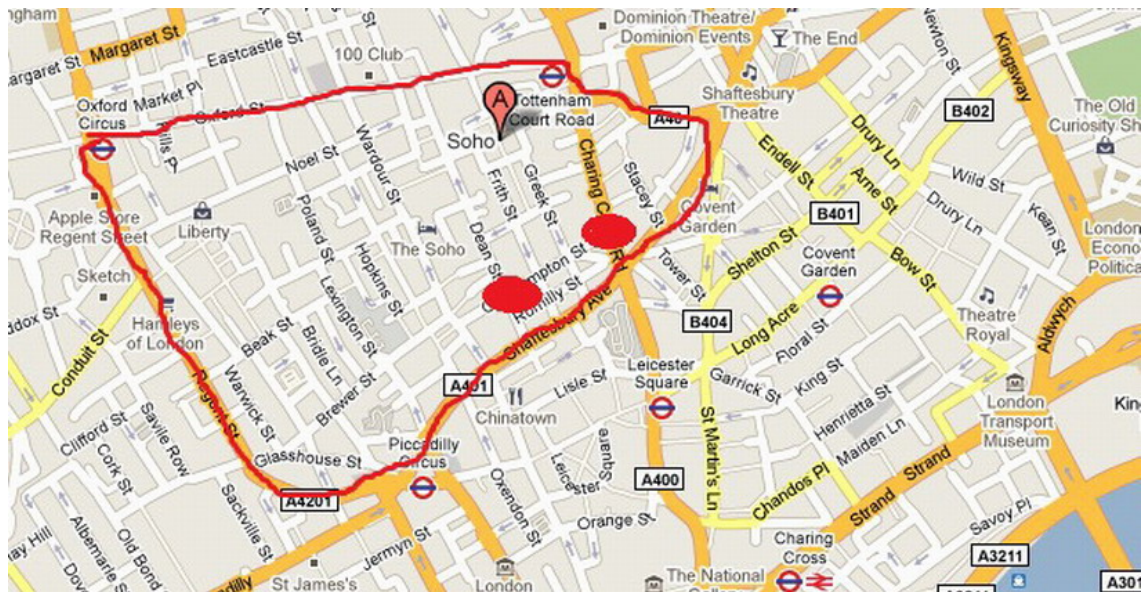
ngham
Margaret St
argaret St
Eastcastle St
100 Club
Dominion Theatre/
Dominion Events
The End
Newton St
Kingsway
Oxford Market Pl
Oxford St
Oxford Circus
Mills Pl
A
Tottenham Court Road
Soho
A40
Shaftesbury Theatre
B402
The Old Curiosity Shop
Noel St
Wardour St
Frith St
Greek St
Charing Cross Rd
Stacey St
Endell St
Drury Ln
Wild St
Arne St
Drury Ln
Kean St
Apple Store Regent Street
Liberty
Poland St
Hopkins St
The Soho
Dean St
Old Compton St
Romilly St
Covent Garden
B401
Shelton St
Covent Garden
Bow St
London Econo Politica
Sketch
Lexington St
Tower St
B404
Long Acre
Theatre Royal
Aldwych
ddox St
Hamleys of London
Beak St
Bridle Ln
Shaftesbury Ave
Floral St
Conduit St
Regent St
Warwick St
Brewer St
A401
Lisle St
Leicester Square
Garrick St
King St
London Transport Museum
Kin
Clifford St
Savile Row
Cork St
Chinatown
St Martin's Ln
Henrietta St
Maiden Ln
Glasshouse St
Piccadilly Circus
Leicester Square
A400
Chandos Pl
Strand
Strand
Albemarle St
Old Bond
Sackville St
A4201
Oxendon St
Orange St
Savoy Pl
ay Hill
Dov
Jermyn St
St James's
London
The National
Charing Cross
A3211
A301
adilly